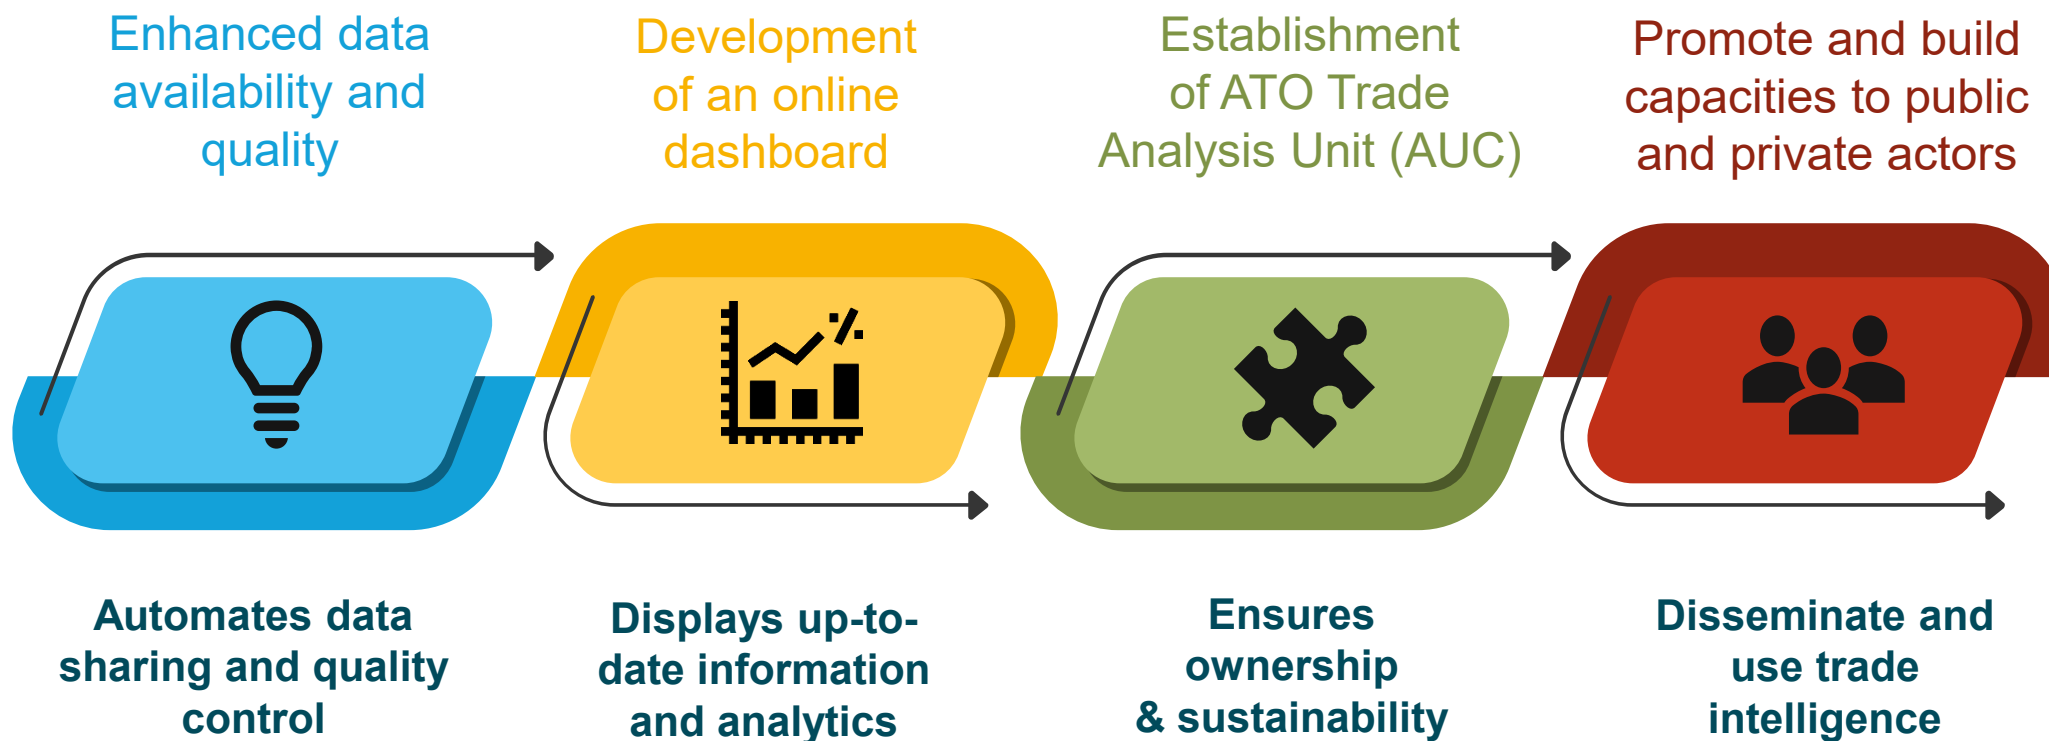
Enhanced data availability and quality

Development of an online dashboard

Establishment of ATO Trade Analysis Unit (AUC)

Promote and build capacities to public and private actors

%

Automates data sharing and quality control

Displays up-to-date information and analytics

Ensures ownership & sustainability

Disseminate and use trade intelligence